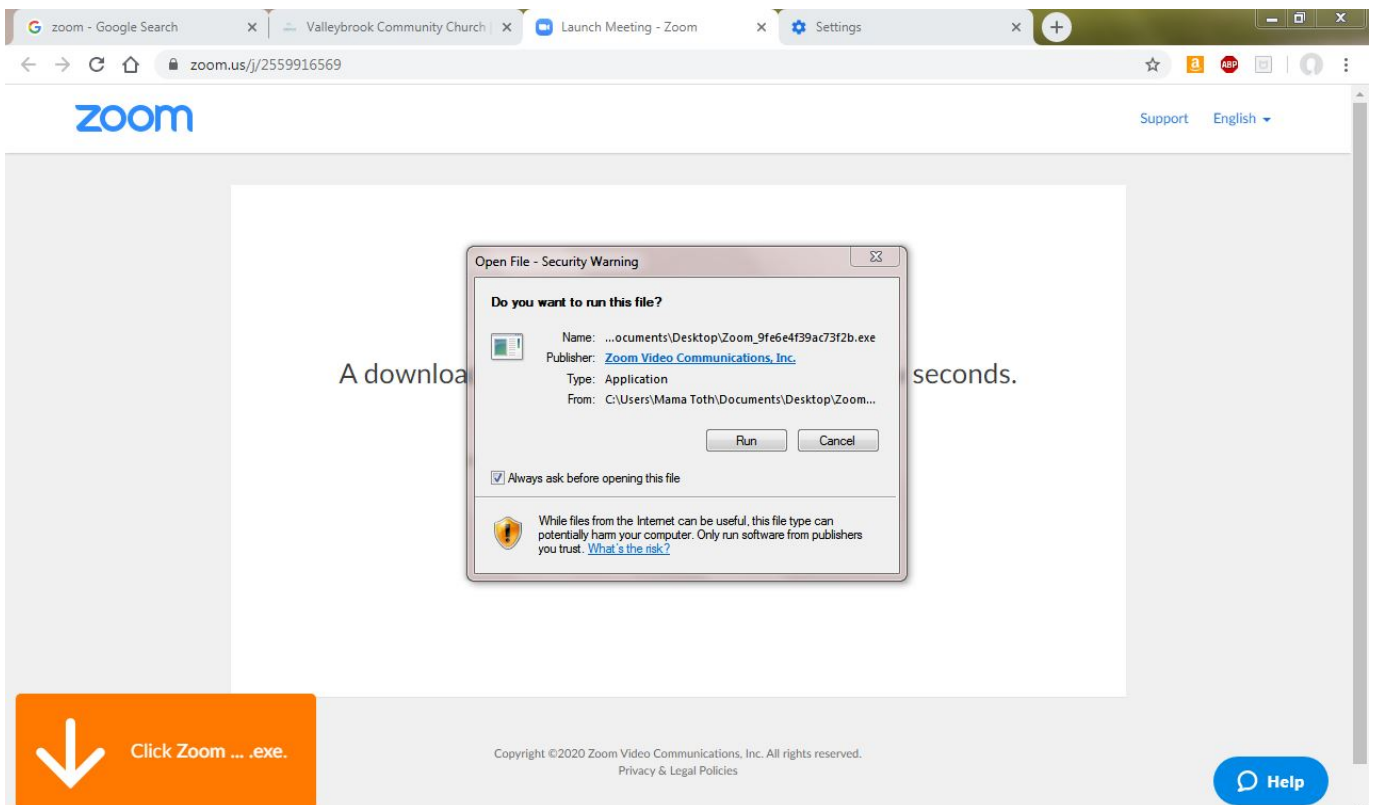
zoom - Google Search
Valleybrook Community Church
Launch Meeting - Zoom
Settings

zoom.us/j/2559916569

ABP

zoom

Support English

A downloa seconds.

Open File - Security Warning

Do you want to run this file?

Name: ...ocuments\Desktop\Zoom_9fe6e4f39ac73f2b.exe
Publisher: Zoom Video Communications, Inc.
Type: Application
From: C:\Users\Mama Toth\Documents\Desktop\Zoom...

Run Cancel

Always ask before opening this file

While files from the Internet can be useful, this file type can potentially harm your computer. Only run software from publishers you trust. What's the risk?

Click Zoom ... .exe.

Copyright ©2020 Zoom Video Communications, Inc. All rights reserved.
Privacy & Legal Policies

Help